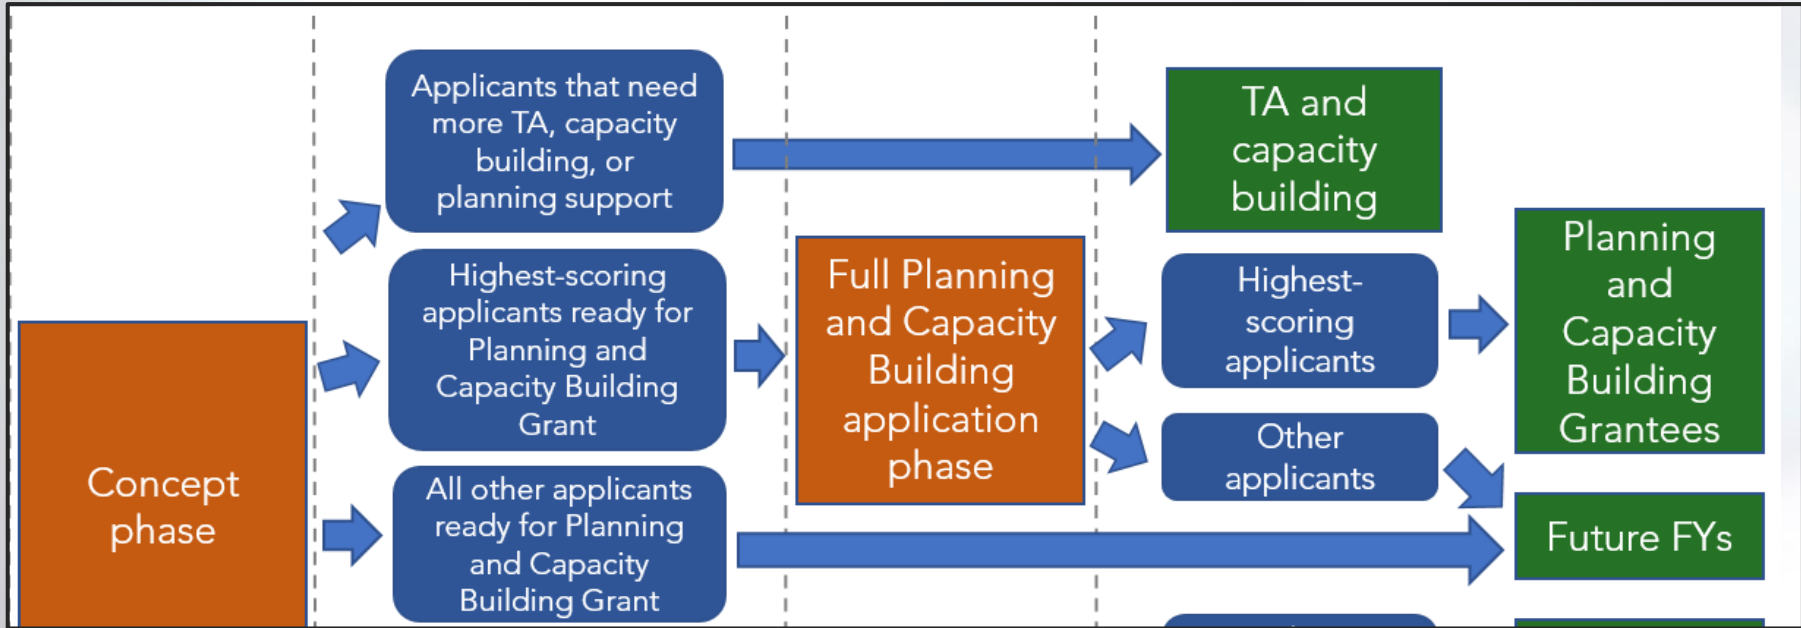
Concept phase

Applicants that need more TA, capacity building, or planning support

Highest-scoring applicants ready for Planning and Capacity Building Grant

All other applicants ready for Planning and Capacity Building Grant

Full Planning and Capacity Building application phase

TA and capacity building

Highest-scoring applicants

Other applicants

Planning and Capacity Building Grantees

Future FYs